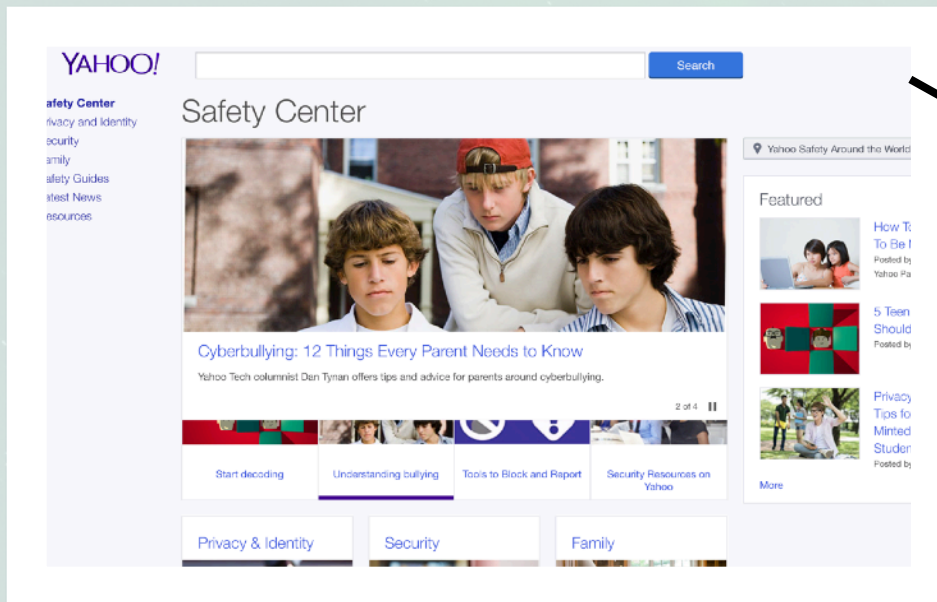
YAHOO!

Search

afety Center
rivacy and Identity
ecurity
amily
afety Guides
atest News
esources

Safety Center

Yahoo Safety Around the World

Cyberbullying: 12 Things Every Parent Needs to Know

Yahoo Tech columnist Dan Tynan offers tips and advice for parents around cyberbullying.

2 of 4

Start decoding

Understanding bullying

Tools to Block and Report

Security Resources on Yahoo

Featured

How T
To Be
Posted b
Yahoo Pa

5 Teen
Should
Posted b

Privac
Tips fo
Minted
Studen
Posted b

More

Privacy & Identity

Security

Family